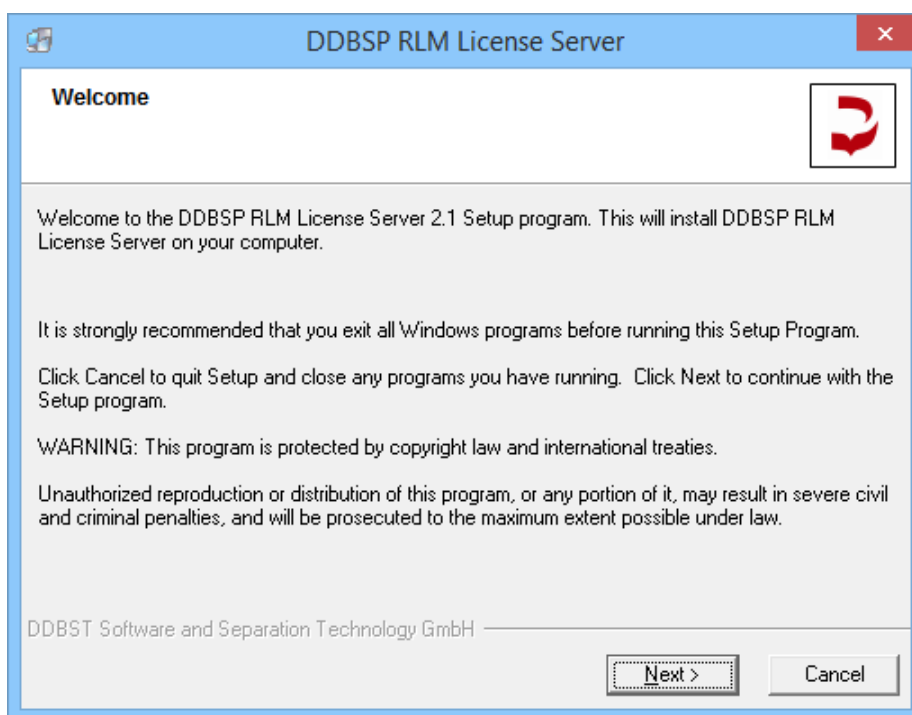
DDBSP RLM License Server

Welcome

Welcome to the DDBSP RLM License Server 2.1 Setup program. This will install DDBSP RLM License Server on your computer.

It is strongly recommended that you exit all Windows programs before running this Setup Program.

Click Cancel to quit Setup and close any programs you have running. Click Next to continue with the Setup program.

WARNING: This program is protected by copyright law and international treaties.

Unauthorized reproduction or distribution of this program, or any portion of it, may result in severe civil and criminal penalties, and will be prosecuted to the maximum extent possible under law.

DDBST Software and Separation Technology GmbH

Next >

Cancel